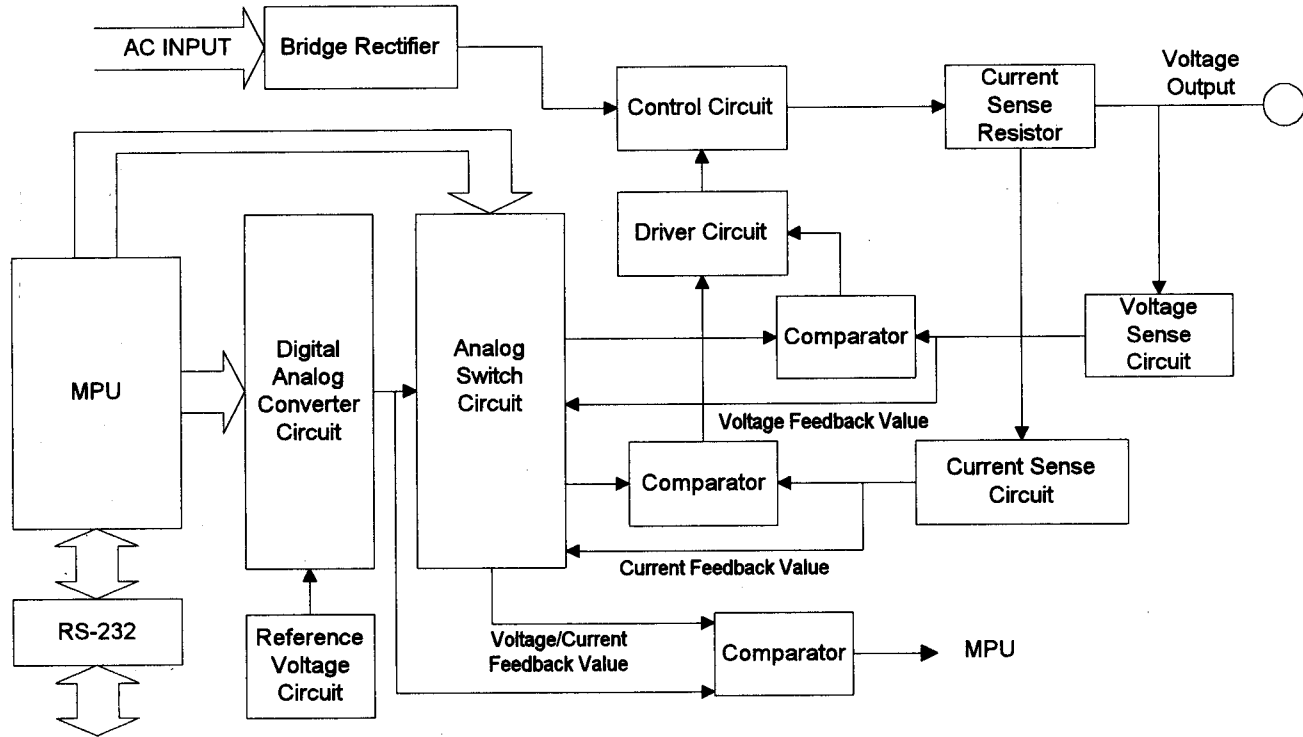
AC INPUT
Bridge Rectifier
Control Circuit
Current Sense Resistor
Voltage Output
Driver Circuit
MPU
Digital Analog Converter Circuit
Analog Switch Circuit
Comparator
Voltage Sense Circuit
Voltage Feedback Value
Comparator
Current Sense Circuit
Current Feedback Value
RS-232
Reference Voltage Circuit
Voltage/Current Feedback Value
Comparator
MPU